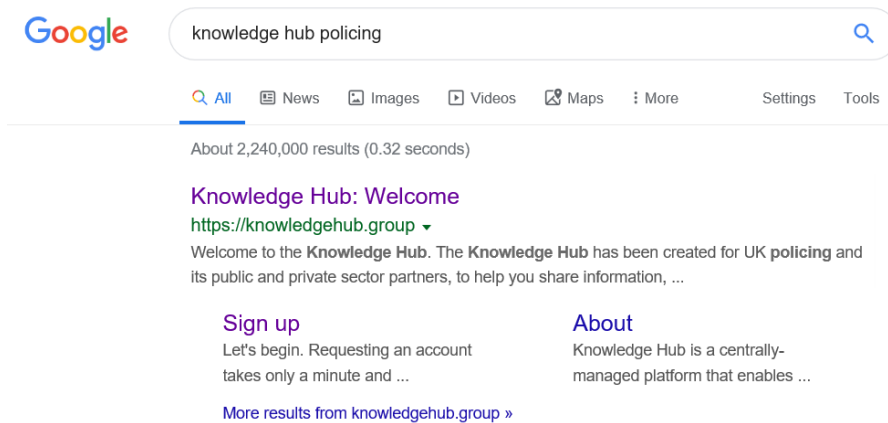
Google

knowledge hub policing

All News Images Videos Maps More Settings Tools

About 2,240,000 results (0.32 seconds)

Knowledge Hub: Welcome
https://knowledgehub.group

Welcome to the Knowledge Hub. The Knowledge Hub has been created for UK policing and its public and private sector partners, to help you share information, ...

Sign up
Let's begin. Requesting an account takes only a minute and ...

About
Knowledge Hub is a centrally-managed platform that enables ...

More results from knowledgehub.group »